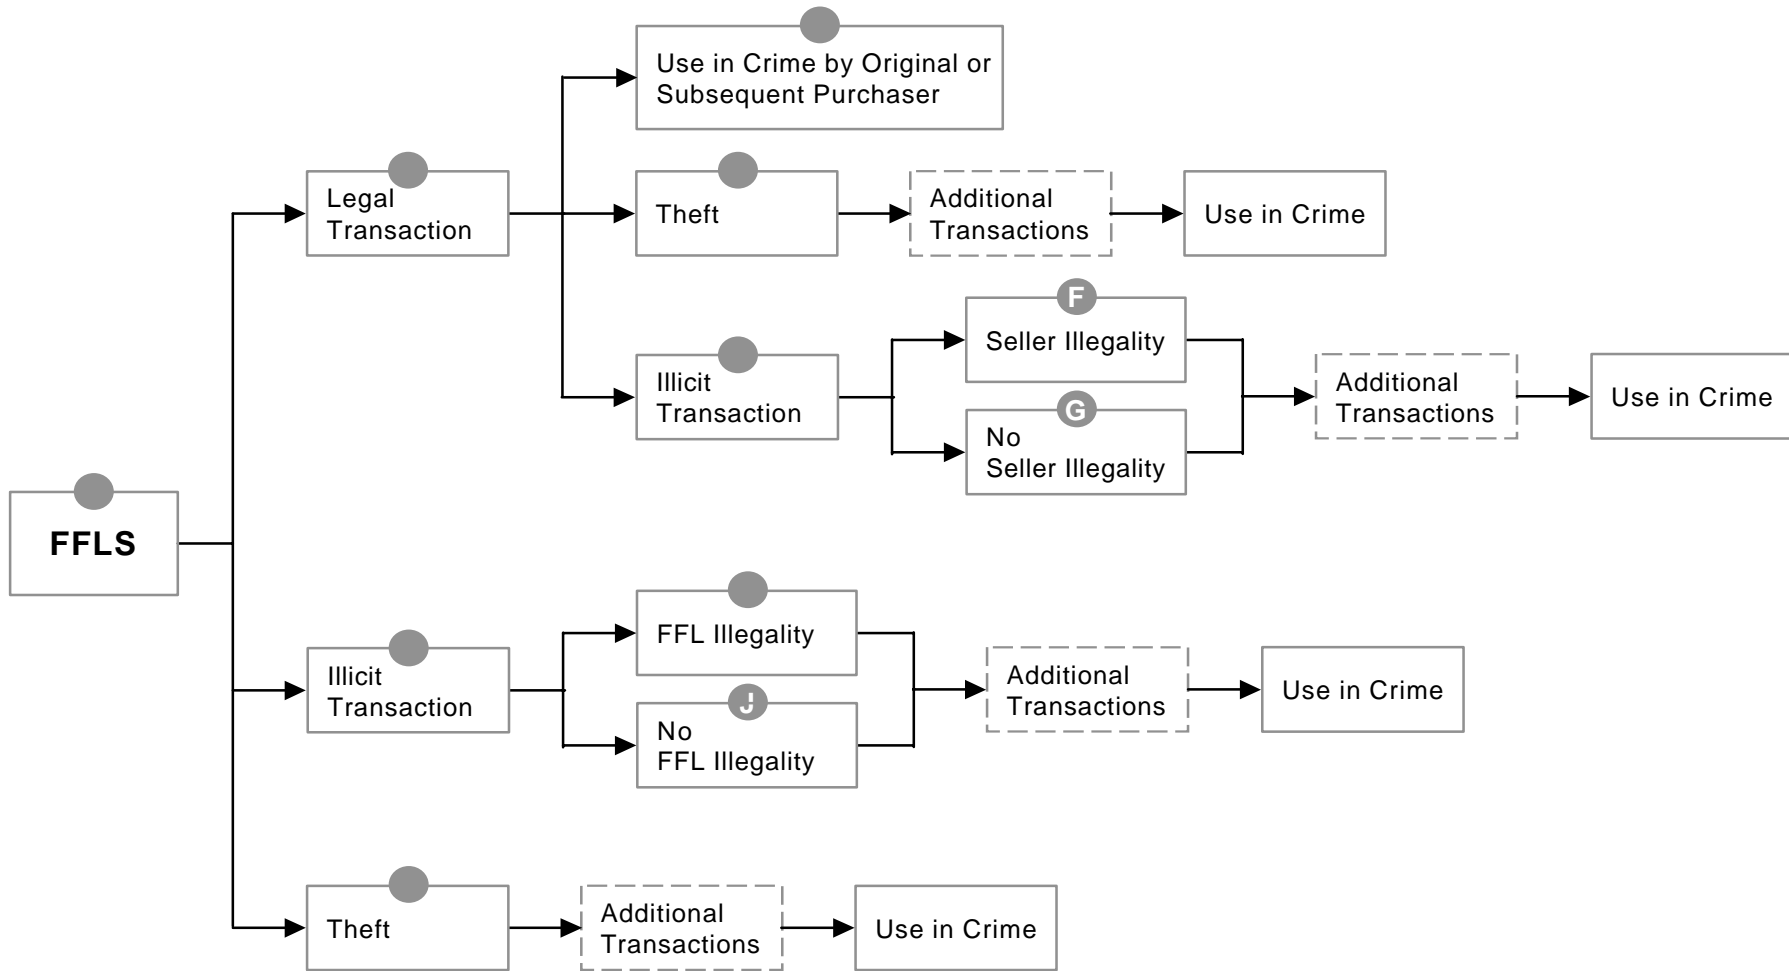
FFLS

Legal Transaction

Use in Crime by Original or Subsequent Purchaser

Theft

Additional Transactions

Use in Crime

Illicit Transaction

F

Seller Illegality

G

No Seller Illegality

Additional Transactions

Use in Crime

Illicit Transaction

FFL Illegality

J

No FFL Illegality

Additional Transactions

Use in Crime

Theft

Additional Transactions

Use in Crime